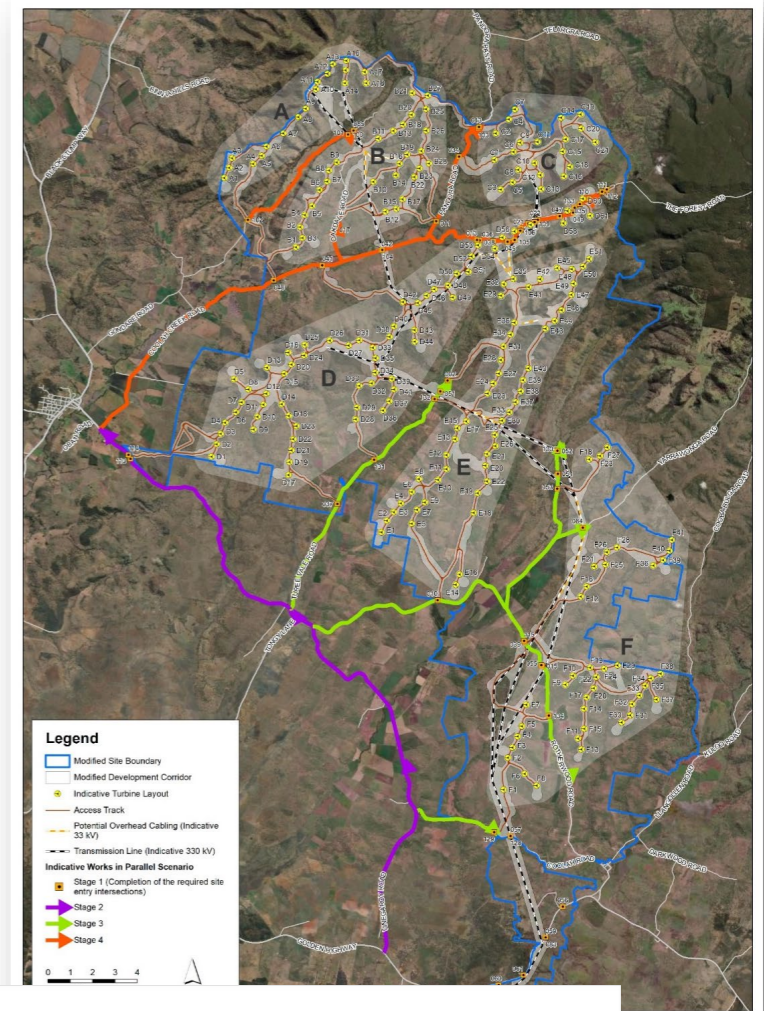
A

B

C

D

E

F

Legend

Modified Site Boundary

Modified Development Corridor

Indicative Turbine Layout

Access Track

Potential Overhead Cabling (Indicative 33 kV)

Transmission Line (Indicative 330 kV)

Indicative Works in Parallel Scenario

Stage 1 (Completion of the required site entry intersections)

Stage 2

Stage 3

Stage 4

0 1 2 3 4